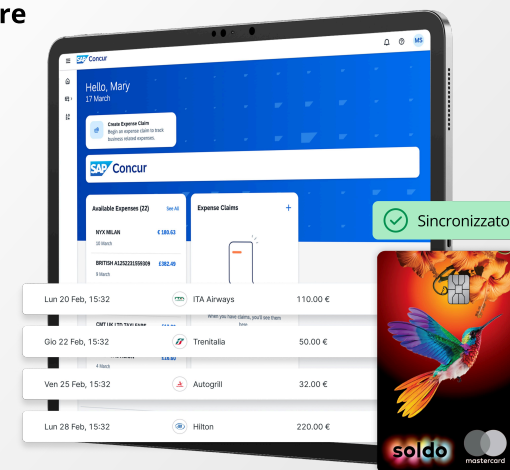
re

SAP Concur

MS

Hello, Mary
17 March

Create Expense Claim
Begin an expense claim to track business related expenses.

SAP Concur

Available Expenses (22) See All

NYX MILAN € 180.63
16 March

BRITISH A1252221559309 £382.49
9 March

GNT UK LTD TAXI FARE
4 March

Expense Claims +

When you have claims, you'll see them here

Sincronizzato

Lun 20 Feb, 15:32 ITA Airways 110.00 €

Gio 22 Feb, 15:32 Trenitalia 50.00 €

Ven 25 Feb, 15:32 Autogrill 32.00 €

Lun 28 Feb, 15:32 Hilton 220.00 €

soldo

mastercard